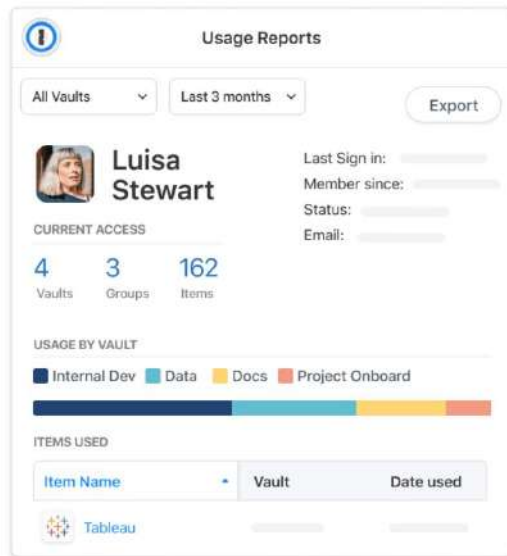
Usage Reports

All Vaults

Last 3 months

Export

Luisa Stewart

Last Sign in:
Member since:
Status:
Email:

CURRENT ACCESS

4 Vaults
3 Groups
162 Items

USAGE BY VAULT

Internal Dev
Data
Docs
Project Onboard

ITEMS USED

| Item Name | Vault | Date used |
|---|---|---|
| Tableau | | |